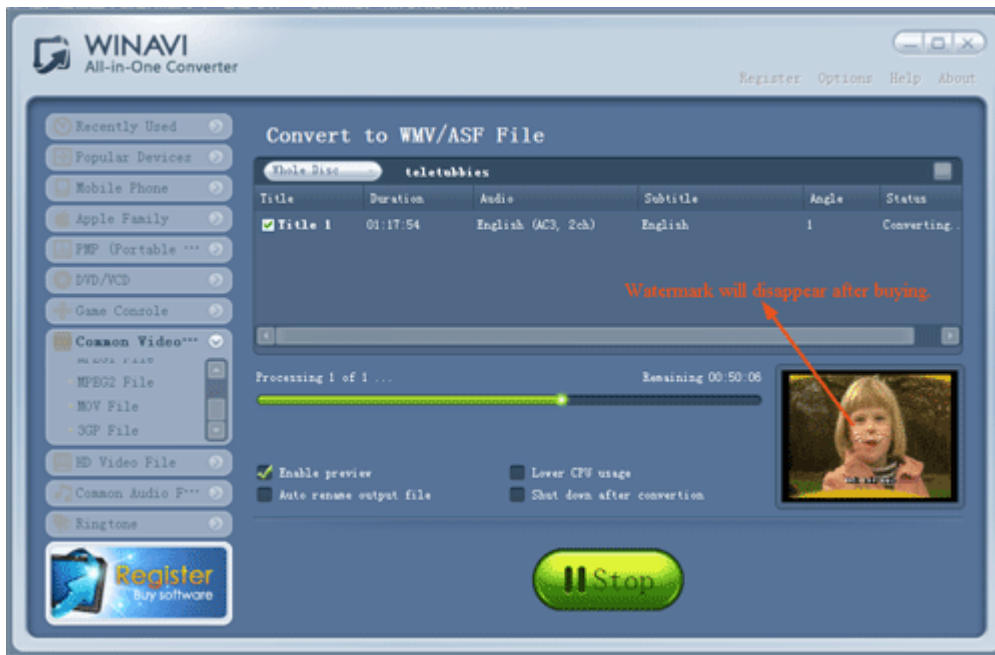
WINAVI
All-in-One Converter

Register Options Help About

Recently Used
Popular Devices
Mobile Phone
Apple Family
PMP (Portable ···
DVD/VCD
Game Console
Common Video···
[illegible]
MPEG2 File
MOV File
3GP File
HD Video File
Common Audio F···
Ringtone

Register
Buy software

Convert to WMV/ASF File

Whole Disc teletubbies

| Title | Duration | Audio | Subtitle | Angle | Status |
|---|---|---|---|---|---|
| Title 1 | 01:17:54 | English (AC3, 2ch) | English | 1 | Converting.. |

Watermark will disappear after buying.

Processing 1 of 1 ...
Remaining 00:50:06

Enable preview
Auto rename output file
Lower CPU usage
Shut down after convertion

Stop